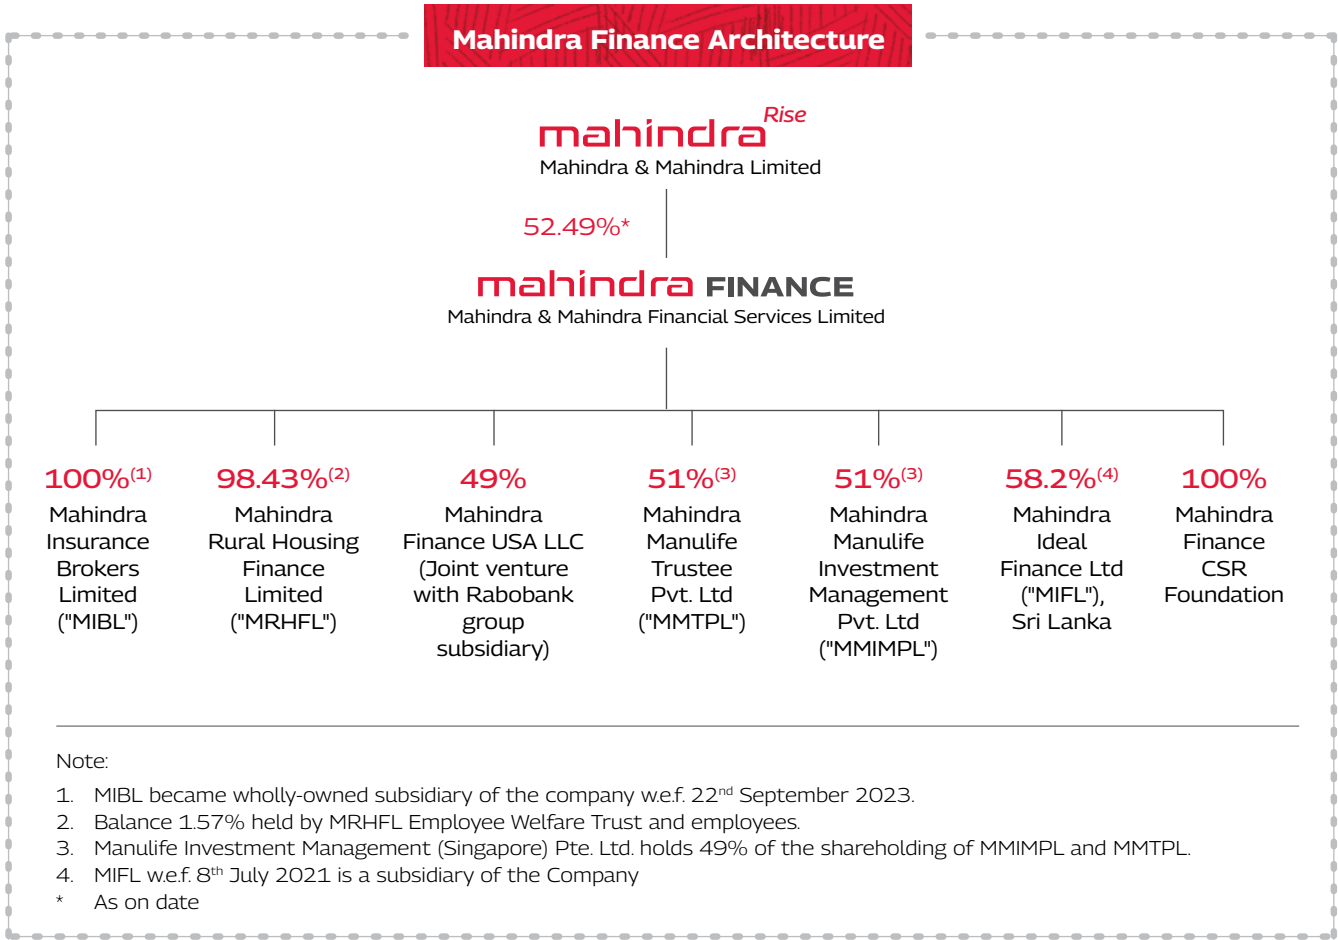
Mahindra Finance Architecture

mahindra Rise
Mahindra & Mahindra Limited

52.49%*

mahindra FINANCE
Mahindra & Mahindra Financial Services Limited

$100\%^{(1)}$
Mahindra Insurance Brokers Limited ("MIBL")

$98.43\%^{(2)}$
Mahindra Rural Housing Finance Limited ("MRHFL")

49%
Mahindra Finance USA LLC (Joint venture with Rabobank group subsidiary)

$51\%^{(3)}$
Mahindra Manulife Trustee Pvt. Ltd ("MMTPL")

$51\%^{(3)}$
Mahindra Manulife Investment Management Pvt. Ltd ("MMIMPL")

$58.2\%^{(4)}$
Mahindra Ideal Finance Ltd ("MIFL"), Sri Lanka

100%
Mahindra Finance CSR Foundation

Note:
1. MIBL became wholly-owned subsidiary of the company w.e.f. 22$^{nd}$ September 2023.
2. Balance 1.57% held by MRHFL Employee Welfare Trust and employees.
3. Manulife Investment Management (Singapore) Pte. Ltd. holds 49% of the shareholding of MMIMPL and MMTPL.
4. MIFL w.e.f. 8$^{th}$ July 2021 is a subsidiary of the Company
* As on date